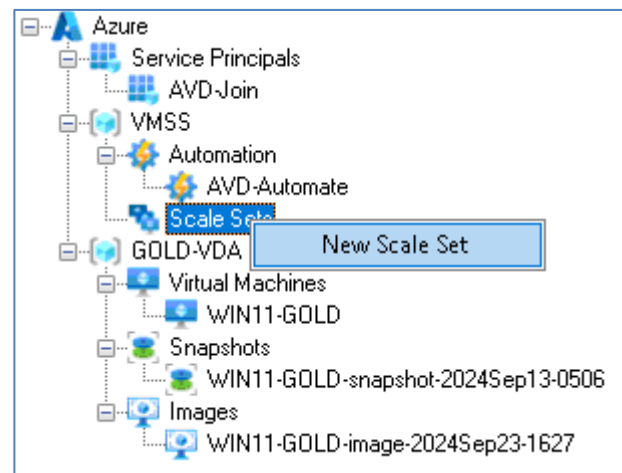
Azure
Service Principals
AVD-Join
VMSS
Automation
AVD-Automate
Scale Sets
New Scale Set
GOLD-VDA
Virtual Machines
WIN11-GOLD
Snapshots
WIN11-GOLD-snapshot-2024Sep13-0506
Images
WIN11-GOLD-image-2024Sep23-1627